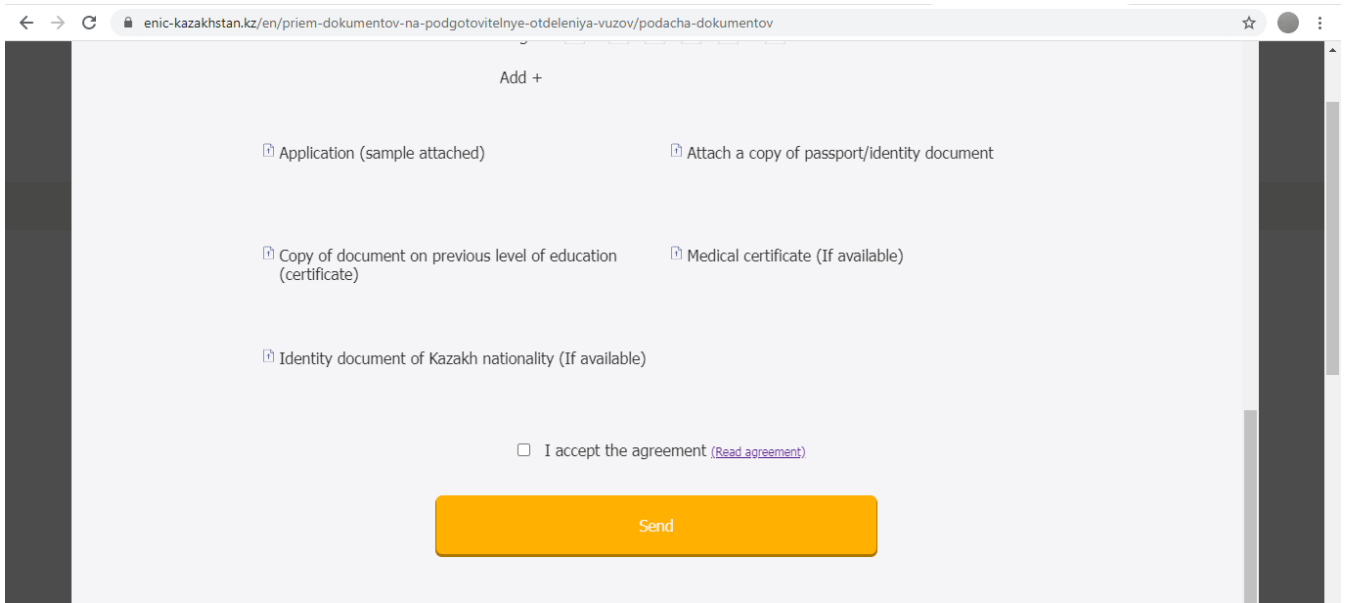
enic-kazakhstan.kz/en/priem-dokumentov-na-podgotovitelnye-otdeleniya-vuzov/podacha-dokumentov

Add +

Application (sample attached)

Attach a copy of passport/identity document

Copy of document on previous level of education (certificate)

Medical certificate (If available)

Identity document of Kazakh nationality (If available)

I accept the agreement (Read agreement)

Send